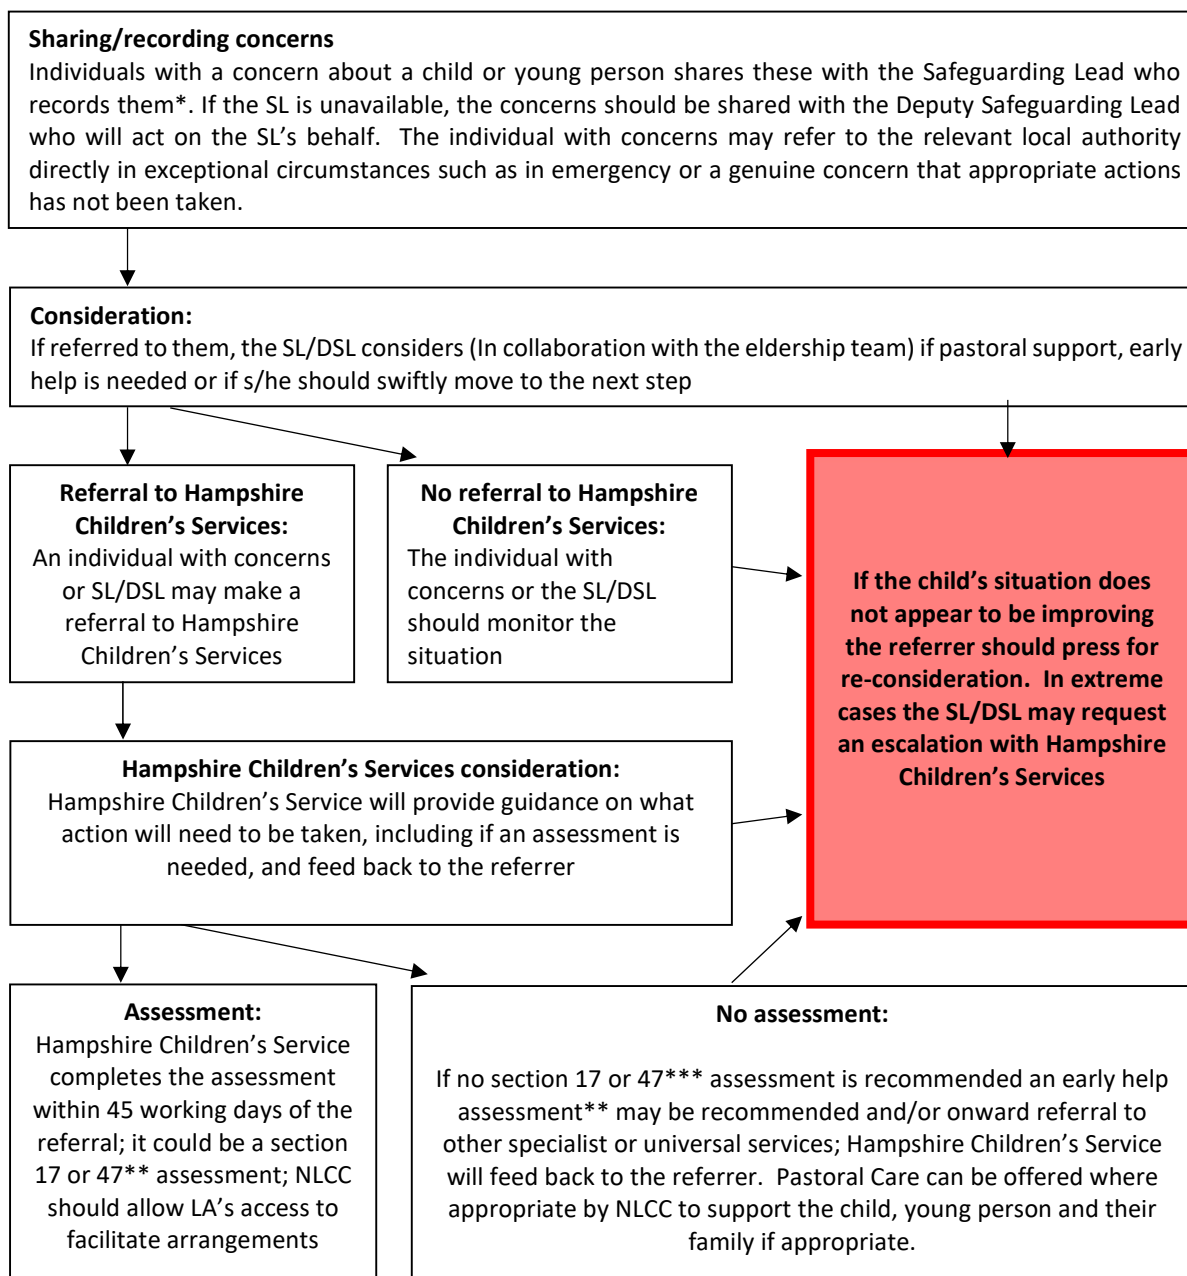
**Sharing/recording concerns**
Individuals with a concern about a child or young person shares these with the Safeguarding Lead who records them*. If the SL is unavailable, the concerns should be shared with the Deputy Safeguarding Lead who will act on the SL's behalf. The individual with concerns may refer to the relevant local authority directly in exceptional circumstances such as in emergency or a genuine concern that appropriate actions has not been taken.

**Consideration:**
If referred to them, the SL/DSL considers (In collaboration with the eldership team) if pastoral support, early help is needed or if s/he should swiftly move to the next step

**Referral to Hampshire Children's Services:**
An individual with concerns or SL/DSL may make a referral to Hampshire Children's Services

**No referral to Hampshire Children's Services:**
The individual with concerns or the SL/DSL should monitor the situation

**If the child's situation does not appear to be improving the referrer should press for re-consideration. In extreme cases the SL/DSL may request an escalation with Hampshire Children's Services**

**Hampshire Children's Services consideration:**
Hampshire Children's Service will provide guidance on what action will need to be taken, including if an assessment is needed, and feed back to the referrer

**Assessment:**
Hampshire Children's Service completes the assessment within 45 working days of the referral; it could be a section 17 or 47** assessment; NLCC should allow LA's access to facilitate arrangements

**No assessment:**

If no section 17 or 47*** assessment is recommended an early help assessment** may be recommended and/or onward referral to other specialist or universal services; Hampshire Children's Service will feed back to the referrer. Pastoral Care can be offered where appropriate by NLCC to support the child, young person and their family if appropriate.